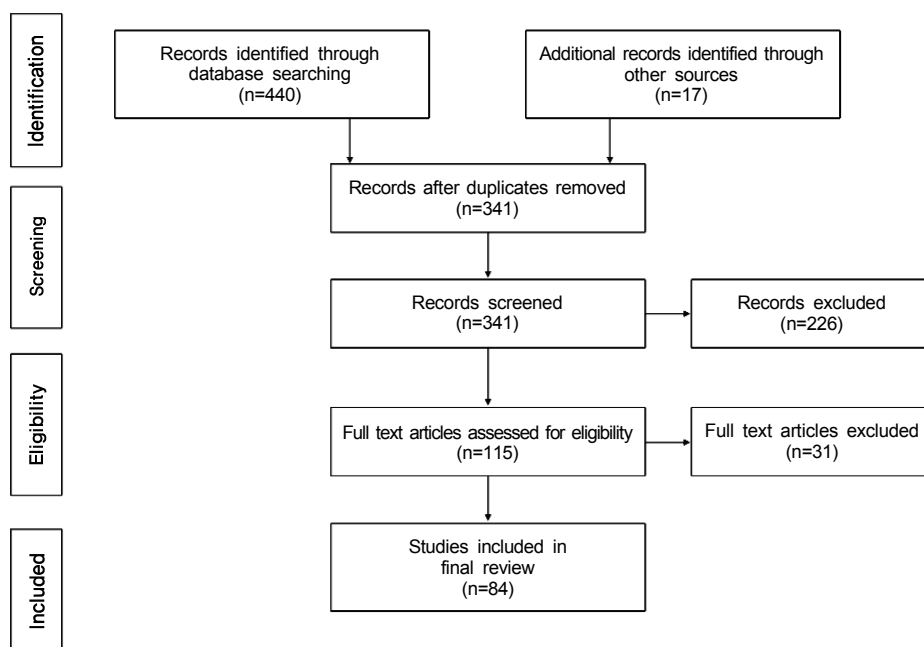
Identification

Records identified through database searching (n=440)

Additional records identified through other sources (n=17)

Records after duplicates removed (n=341)

Screening

Records screened (n=341)

Records excluded (n=226)

Eligibility

Full text articles assessed for eligibility (n=115)

Full text articles excluded (n=31)

Included

Studies included in final review (n=84)